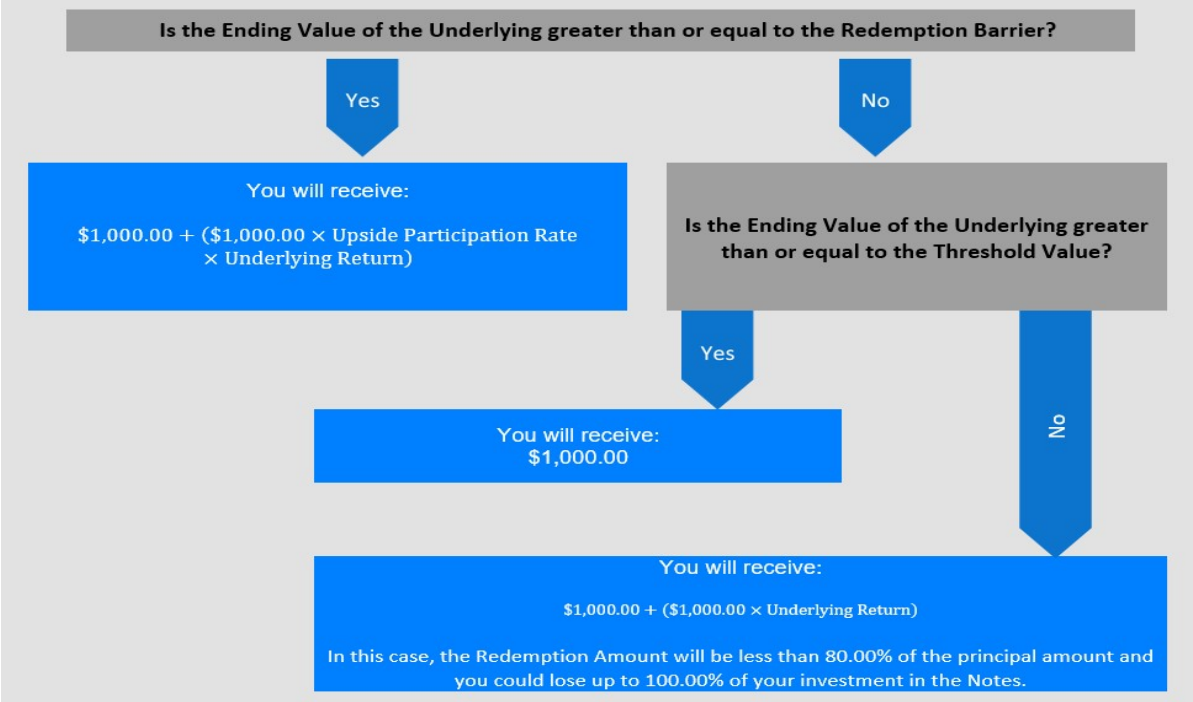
Is the Ending Value of the Underlying greater than or equal to the Redemption Barrier?

Yes

No

You will receive:

$1,000.00 + ($1,000.00 × Upside Participation Rate × Underlying Return)

Is the Ending Value of the Underlying greater than or equal to the Threshold Value?

Yes

You will receive:
$1,000.00

No

You will receive:

$1,000.00 + ($1,000.00 × Underlying Return)

In this case, the Redemption Amount will be less than 80.00% of the principal amount and you could lose up to 100.00% of your investment in the Notes.